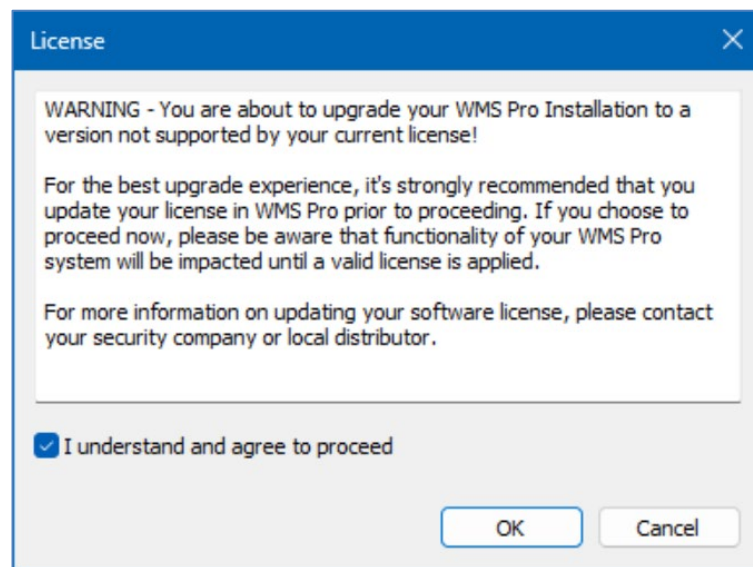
License

WARNING - You are about to upgrade your WMS Pro Installation to a version not supported by your current license!

For the best upgrade experience, it's strongly recommended that you update your license in WMS Pro prior to proceeding. If you choose to proceed now, please be aware that functionality of your WMS Pro system will be impacted until a valid license is applied.

For more information on updating your software license, please contact your security company or local distributor.

I understand and agree to proceed

OK

Cancel